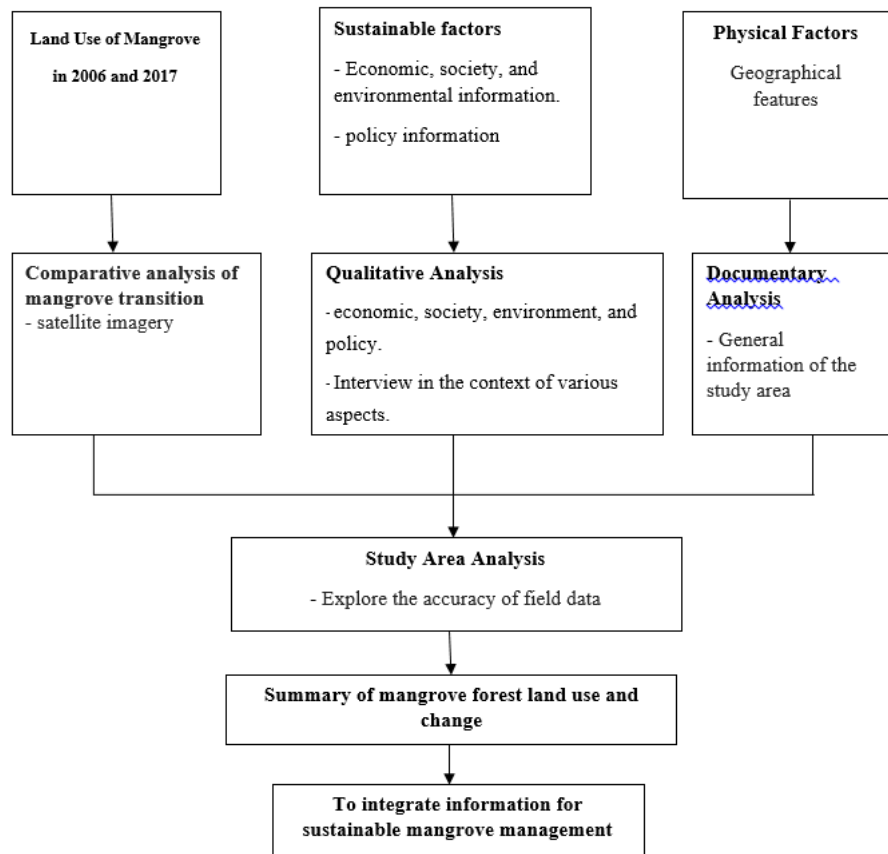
Land Use of Mangrove in 2006 and 2017

Sustainable factors

- Economic, society, and environmental information.

- policy information

Physical Factors

Geographical features

Comparative analysis of mangrove transition

- satellite imagery

Qualitative Analysis

- economic, society, environment, and policy.

- Interview in the context of various aspects.

Documentary Analysis

- General information of the study area

Study Area Analysis

- Explore the accuracy of field data

Summary of mangrove forest land use and change

To integrate information for sustainable mangrove management